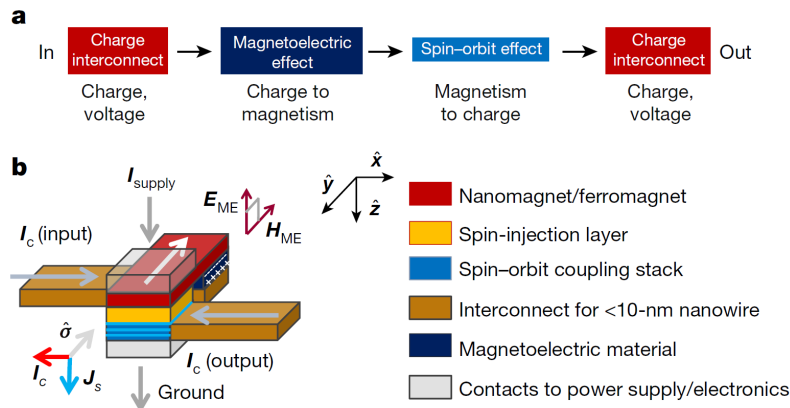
a

In Charge interconnect → Magnetoelectric effect → Spin–orbit effect → Charge interconnect Out

Charge, voltage

Charge to magnetism

Magnetism to charge

Charge, voltage

b

$\boldsymbol{I}_{\text{supply}}$

$\boldsymbol{E}_{\text{ME}}$

$\boldsymbol{H}_{\text{ME}}$

$\hat{\boldsymbol{x}}$

$\hat{\boldsymbol{y}}$

$\hat{\boldsymbol{z}}$

$\boldsymbol{I}_{\text{c}}$ (input)

$\hat{\boldsymbol{\sigma}}$

$\boldsymbol{I}_{c}$

$\boldsymbol{J}_{s}$

$\boldsymbol{I}_{\text{c}}$ (output)

Ground

Nanomagnet/ferromagnet

Spin-injection layer

Spin–orbit coupling stack

Interconnect for <10-nm nanowire

Magnetoelectric material

Contacts to power supply/electronics